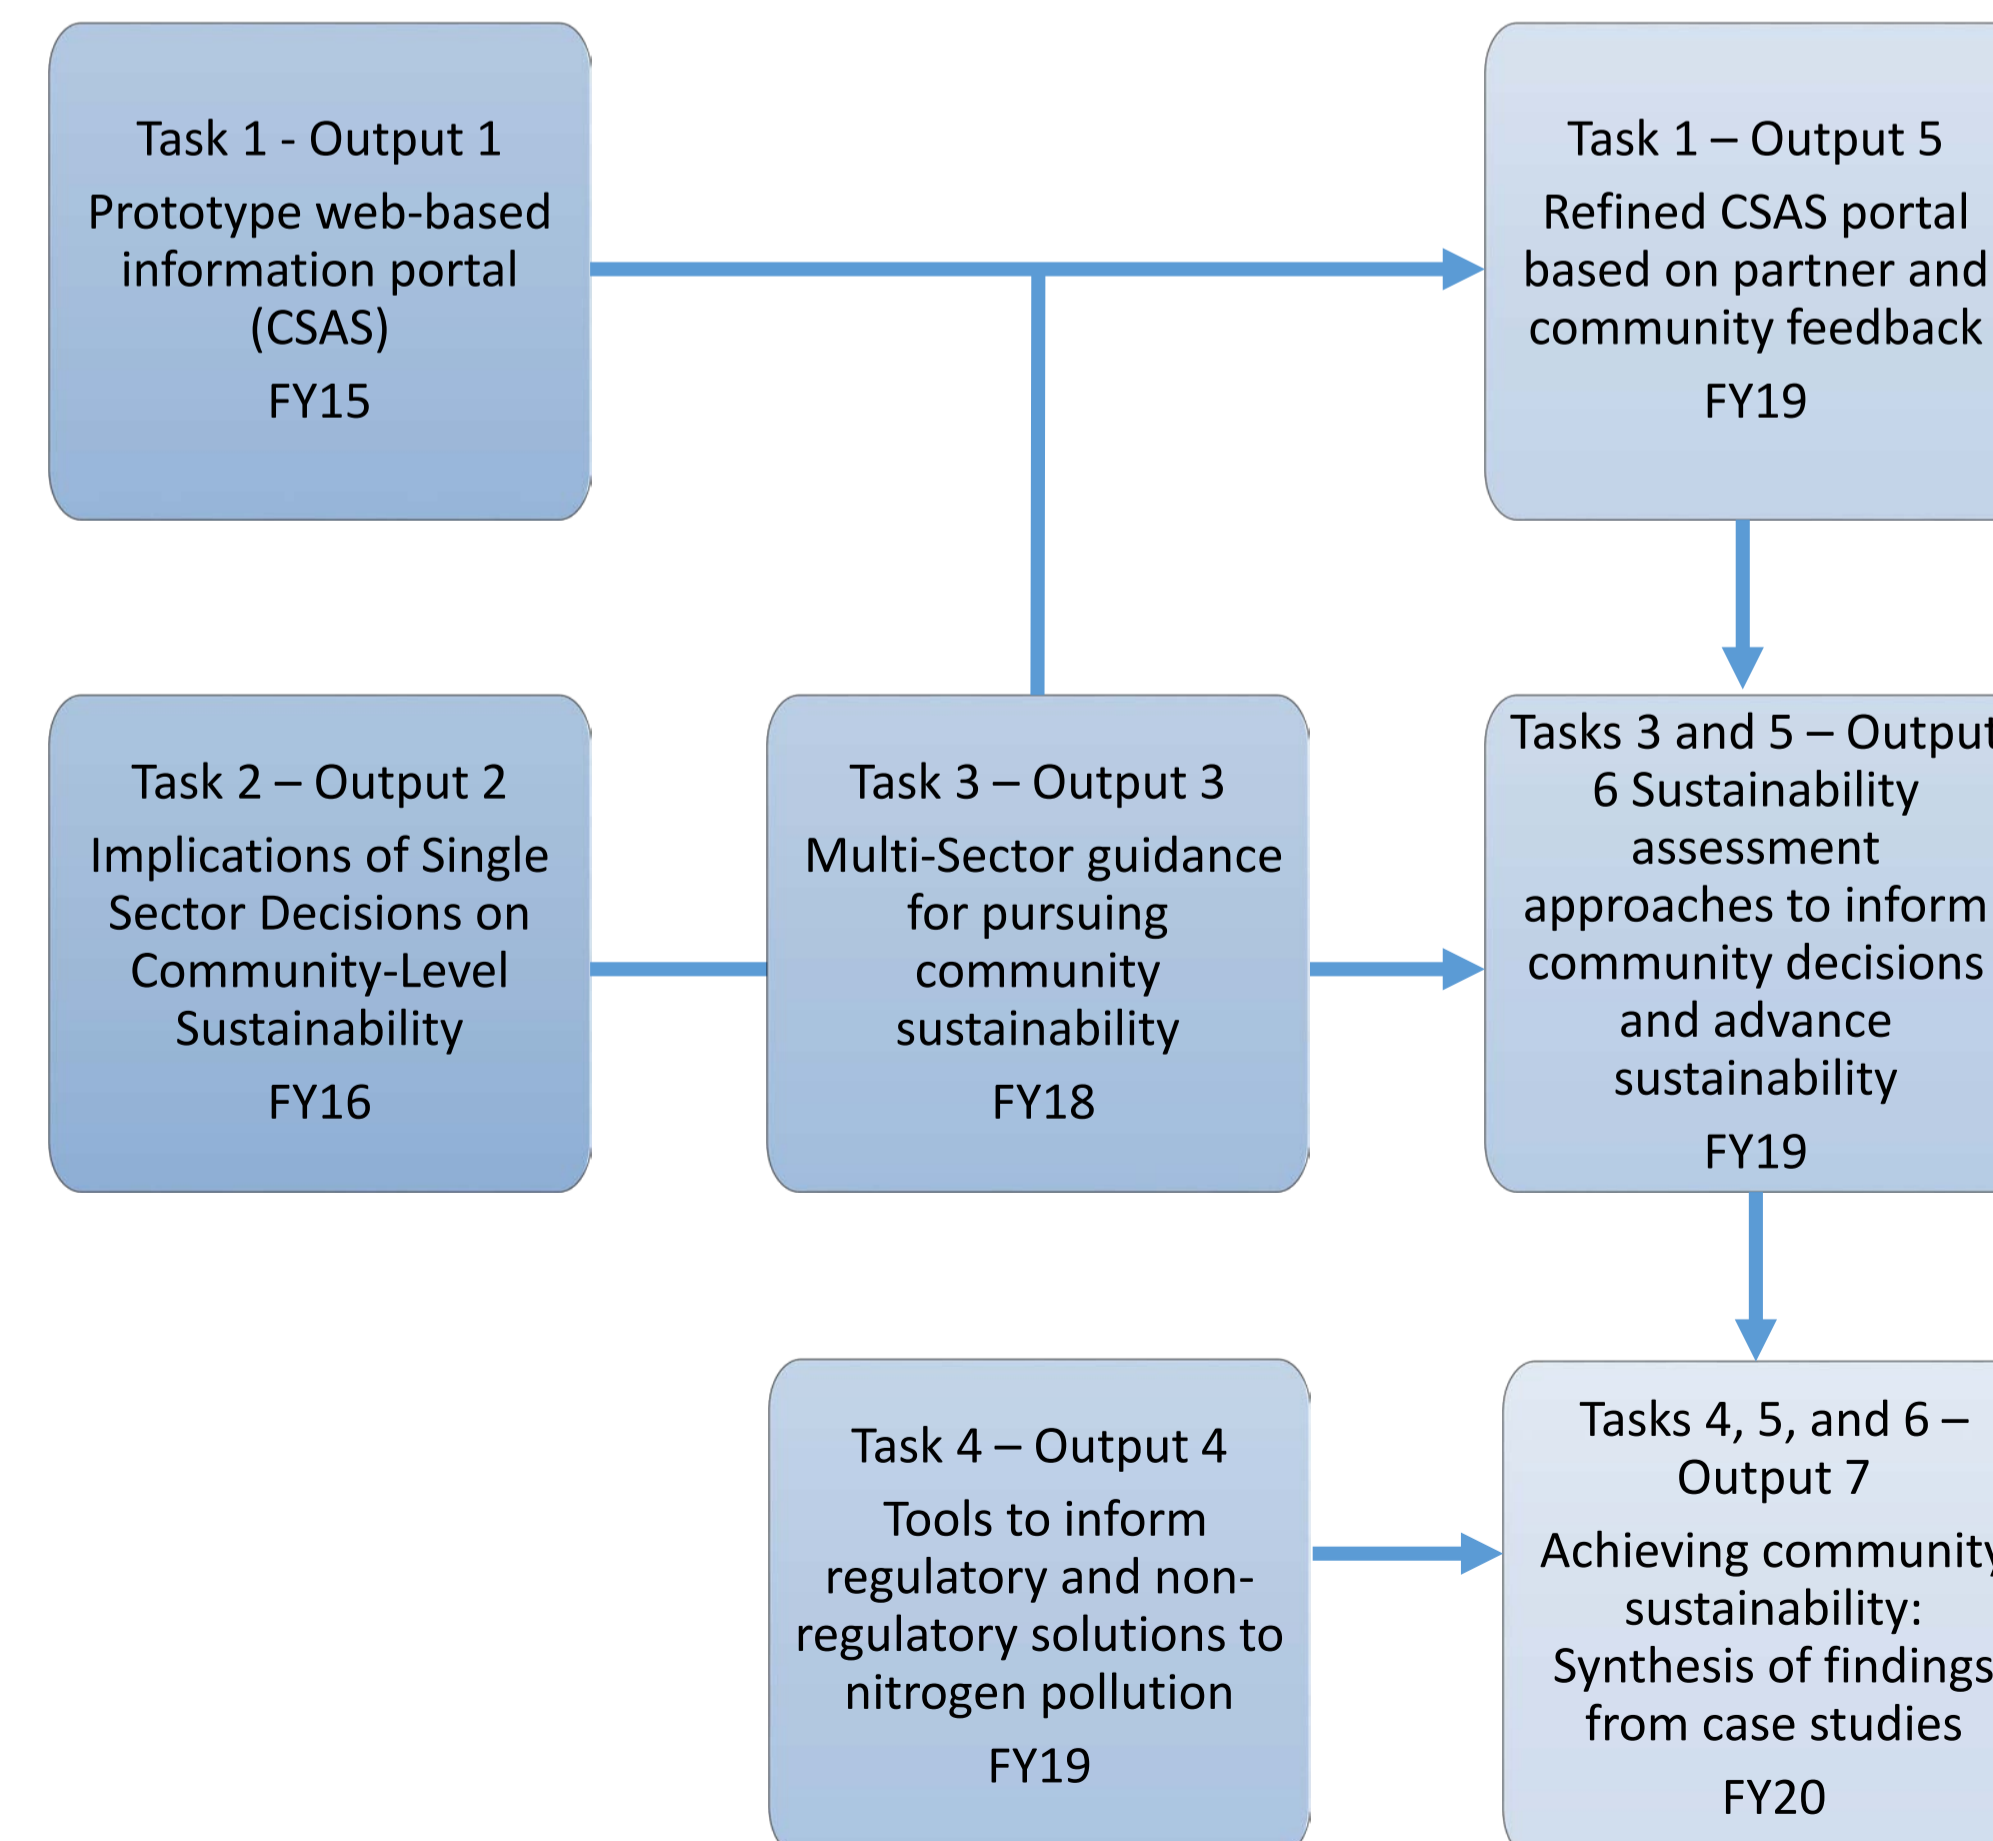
Task 1 - Output 1
Prototype web-based information portal (CSAS)
FY15

Task 1 – Output 5
Refined CSAS portal based on partner and community feedback
FY19

Task 2 – Output 2
Implications of Single Sector Decisions on Community-Level Sustainability
FY16

Task 3 – Output 3
Multi-Sector guidance for pursuing community sustainability
FY18

Tasks 3 and 5 – Output 6 Sustainability assessment approaches to inform community decisions and advance sustainability
FY19

Task 4 – Output 4
Tools to inform regulatory and non-regulatory solutions to nitrogen pollution
FY19

Tasks 4, 5, and 6 – Output 7
Achieving community sustainability: Synthesis of findings from case studies
FY20